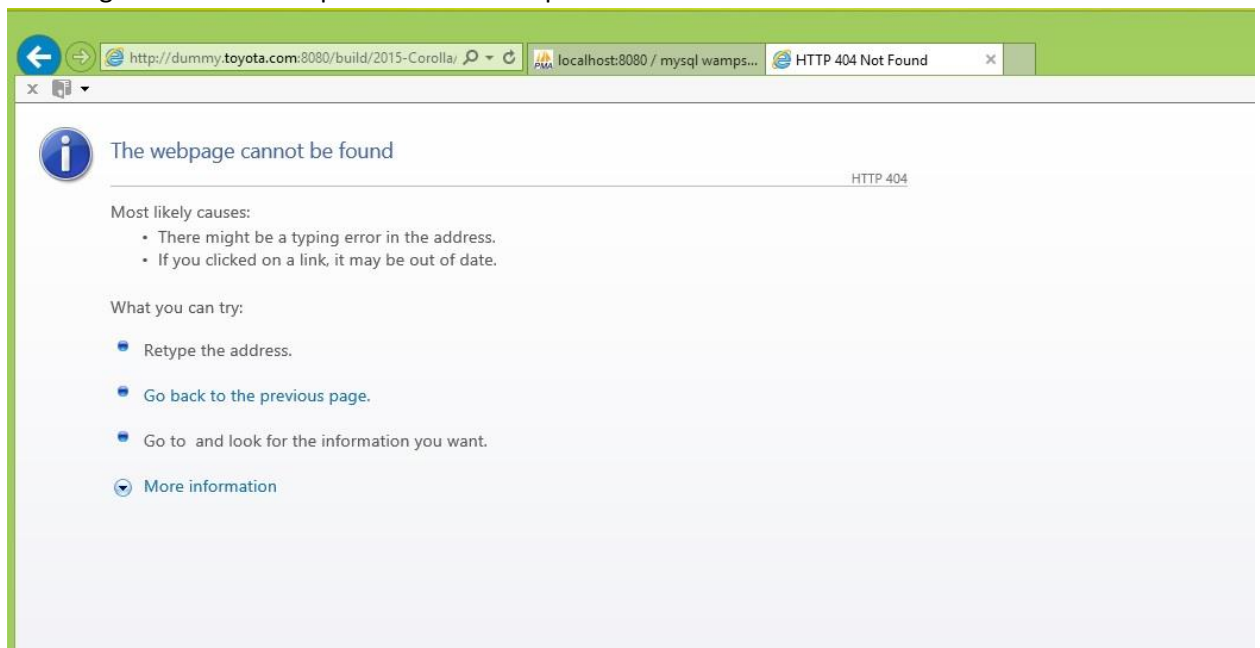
http://dummy.toyota.com:8080/build/2015-Corolla/

localhost:8080 / mysql wamps...

HTTP 404 Not Found

The webpage cannot be found

HTTP 404

Most likely causes:
• There might be a typing error in the address.
• If you clicked on a link, it may be out of date.

What you can try:

Retype the address.

Go back to the previous page.

Go to  and look for the information you want.

More information